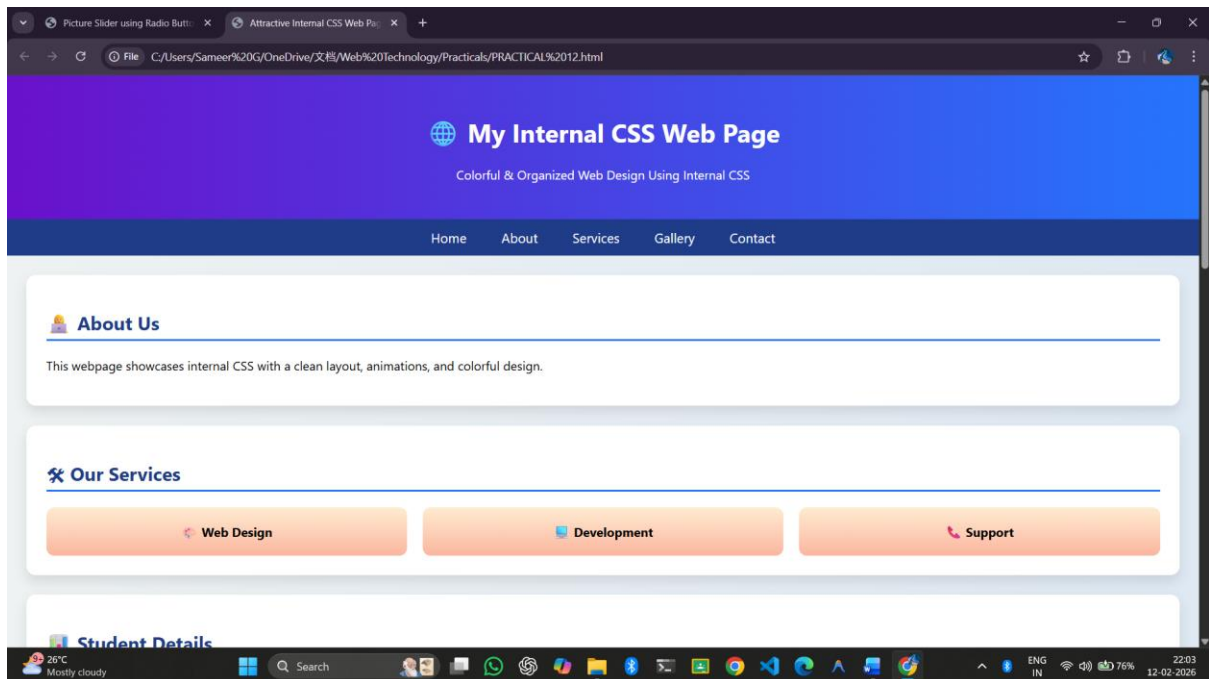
Picture Slider using Radio Butt ×
Attractive Internal CSS Web Pa ×
+

File C:/Users/Sameer%20G/OneDrive/文档/Web%20Technology/Practicals/PRACTICAL%2012.html

My Internal CSS Web Page

Colorful & Organized Web Design Using Internal CSS

Home About Services Gallery Contact

About Us

This webpage showcases internal CSS with a clean layout, animations, and colorful design.

Our Services

Web Design

Development

Support

Student Details

26°C
Mostly cloudy

Search

ENG
IN

76%

22:03
12-02-2026